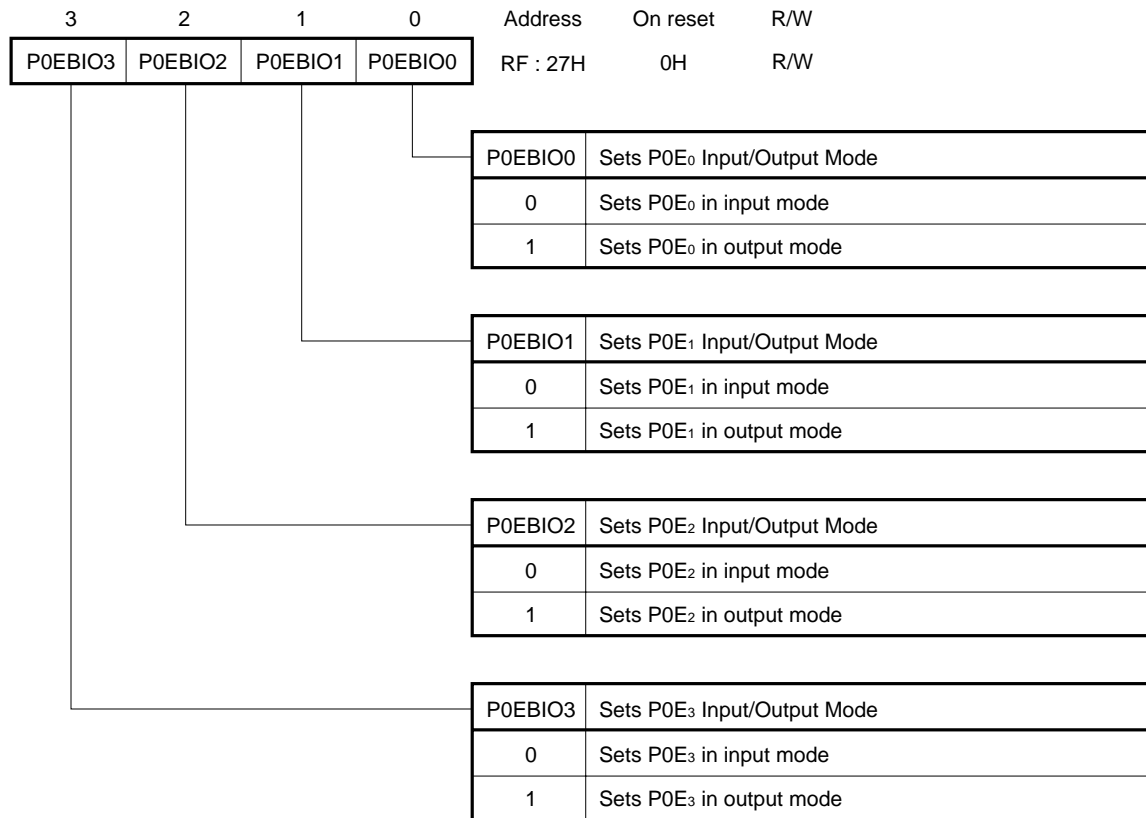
| 3 | 2 | 1 | 0 | Address | On reset | R/W |
|---|---|---|---|---|---|---|
| P0EBIO3 | P0EBIO2 | P0EBIO1 | P0EBIO0 | RF : 27H | 0H | R/W |

| P0EBIO0 | Sets $P0E_0$ Input/Output Mode |
|---|---|
| 0 | Sets $P0E_0$ in input mode |
| 1 | Sets $P0E_0$ in output mode |

| P0EBIO1 | Sets $P0E_1$ Input/Output Mode |
|---|---|
| 0 | Sets $P0E_1$ in input mode |
| 1 | Sets $P0E_1$ in output mode |

| P0EBIO2 | Sets $P0E_2$ Input/Output Mode |
|---|---|
| 0 | Sets $P0E_2$ in input mode |
| 1 | Sets $P0E_2$ in output mode |

| P0EBIO3 | Sets $P0E_3$ Input/Output Mode |
|---|---|
| 0 | Sets $P0E_3$ in input mode |
| 1 | Sets $P0E_3$ in output mode |